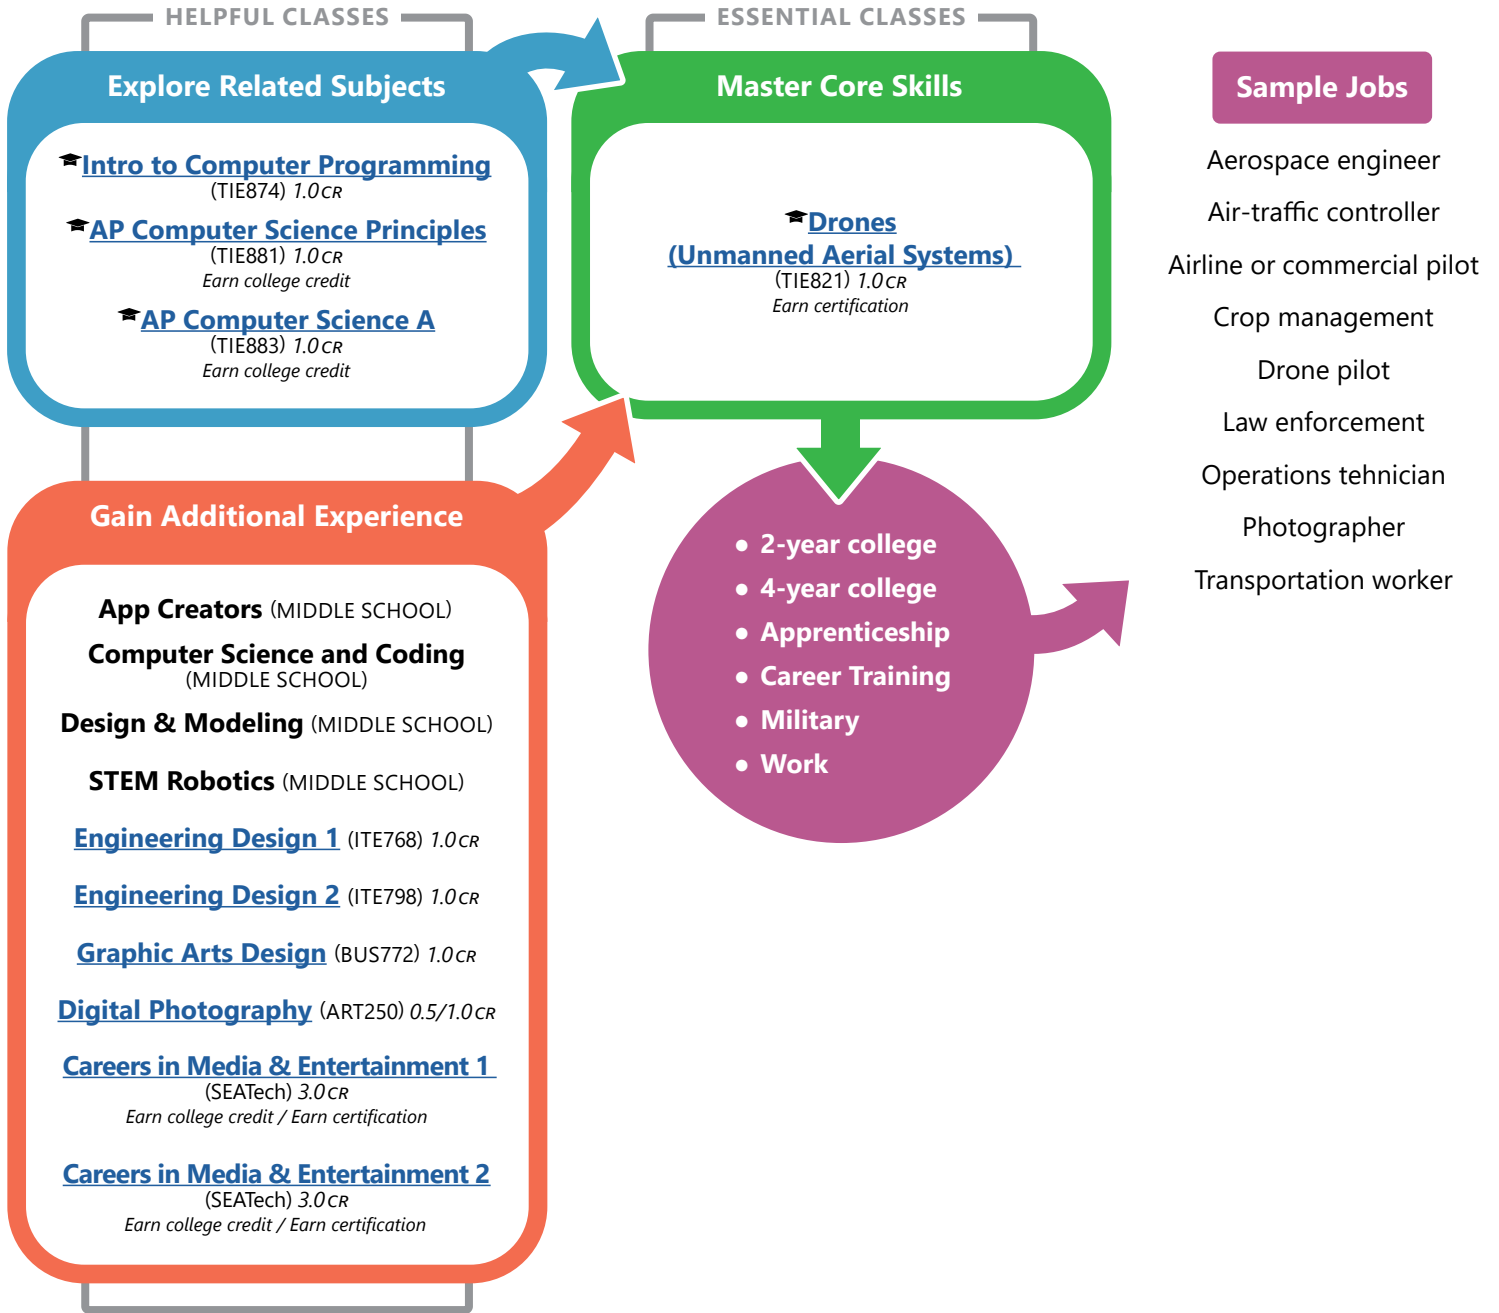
HELPFUL CLASSES

Explore Related Subjects

Intro to Computer Programming
(TIE874) 1.0 CR

AP Computer Science Principles
(TIE881) 1.0 CR
Earn college credit

AP Computer Science A
(TIE883) 1.0 CR
Earn college credit

Gain Additional Experience

App Creators (MIDDLE SCHOOL)

Computer Science and Coding (MIDDLE SCHOOL)

Design & Modeling (MIDDLE SCHOOL)

STEM Robotics (MIDDLE SCHOOL)

Engineering Design 1 (ITE768) 1.0 CR

Engineering Design 2 (ITE798) 1.0 CR

Graphic Arts Design (BUS772) 1.0 CR

Digital Photography (ART250) 0.5/1.0 CR

Careers in Media & Entertainment 1
(SEATech) 3.0 CR
Earn college credit / Earn certification

Careers in Media & Entertainment 2
(SEATech) 3.0 CR
Earn college credit / Earn certification

ESSENTIAL CLASSES

Master Core Skills

Drones (Unmanned Aerial Systems)
(TIE821) 1.0 CR
Earn certification

• 2-year college
• 4-year college
• Apprenticeship
• Career Training
• Military
• Work

Sample Jobs

Aerospace engineer
Air-traffic controller
Airline or commercial pilot
Crop management
Drone pilot
Law enforcement
Operations tehnician
Photographer
Transportation worker